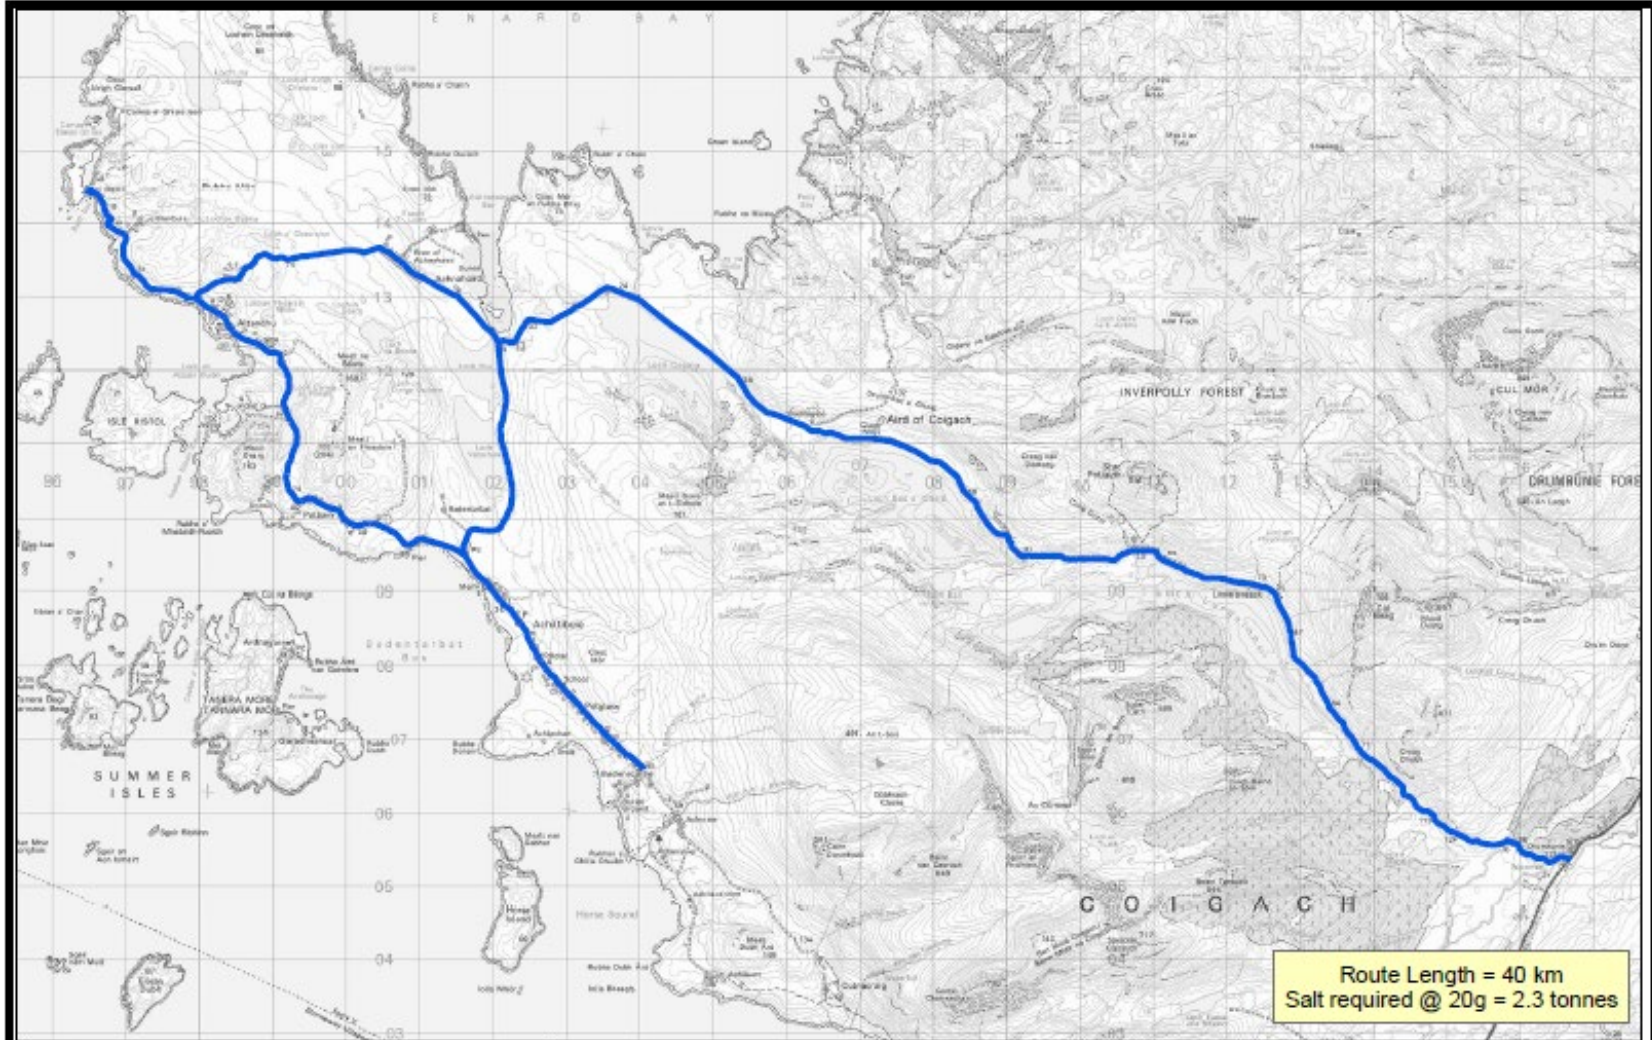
E N A R D B A Y

INVERPOLLY FOREST

CUL MOR

DRUMRUNIE FORE

Aird of Coigach

Achiltibuie

Polglass

Altandhu

Polbain

ISLE RISTOL

SUMMER ISLES

TANERA MORE

Badentarbat Bay

Horse Island

Horse Sound

C O I G A C H

96 97 98 99 00 01 02 03 04 05 06 07 08 09 10 11 12 13 14 15

13 12 09 08 07 06 05 04

Route Length = 40 km
Salt required @ 20g = 2.3 tonnes